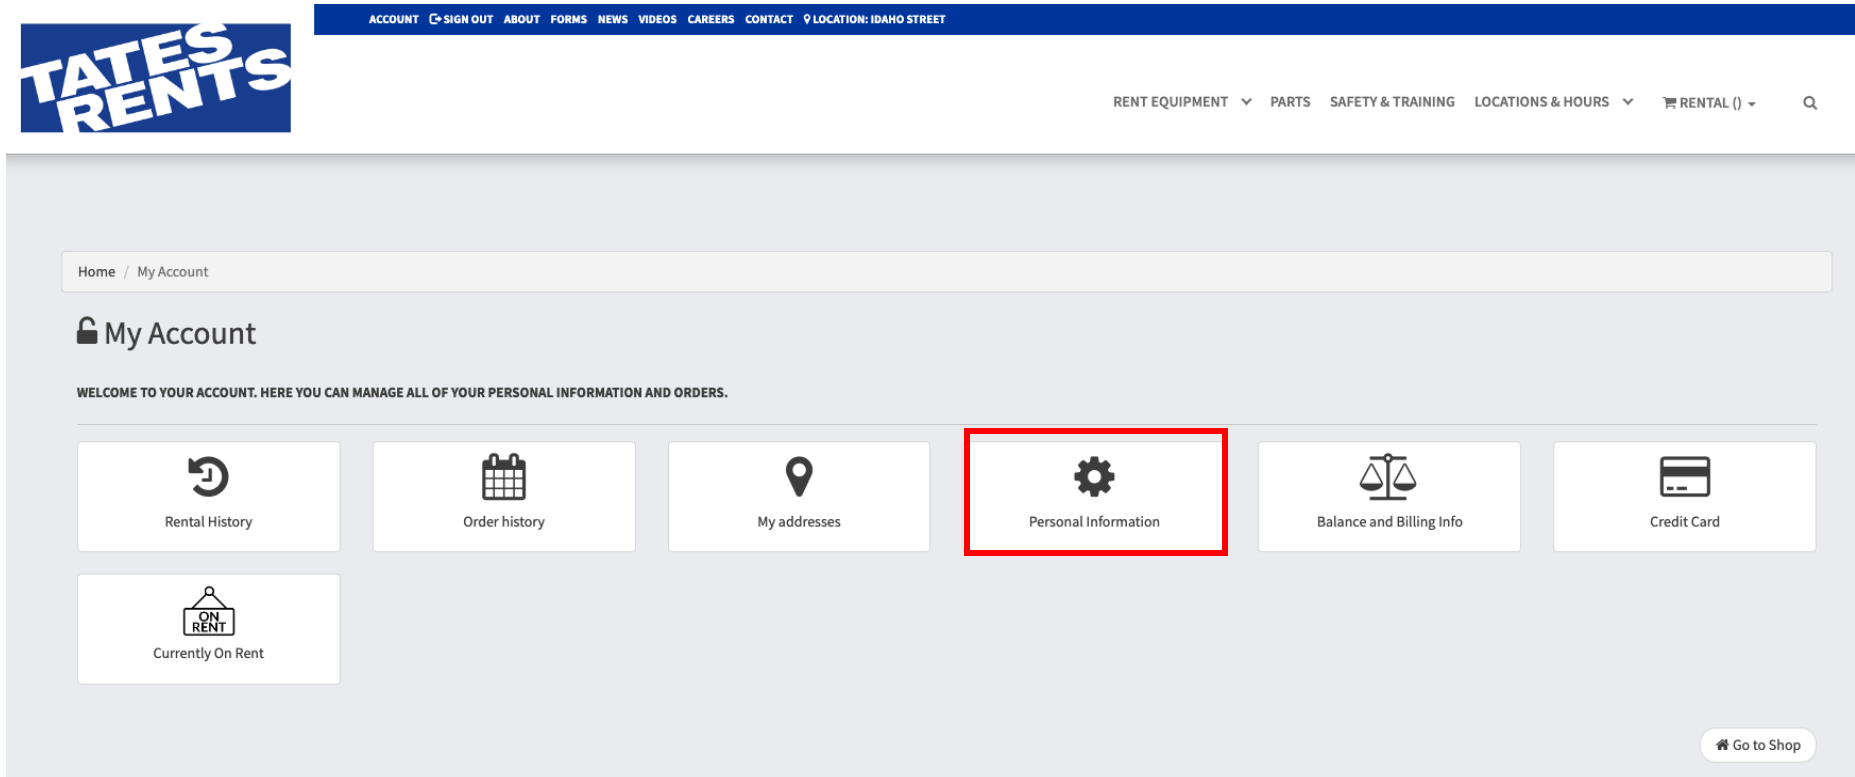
TATES RENTS

ACCOUNT SIGN OUT ABOUT FORMS NEWS VIDEOS CAREERS CONTACT LOCATION: IDAHO STREET

RENT EQUIPMENT PARTS SAFETY & TRAINING LOCATIONS & HOURS RENTAL ()

Home / My Account

My Account

WELCOME TO YOUR ACCOUNT. HERE YOU CAN MANAGE ALL OF YOUR PERSONAL INFORMATION AND ORDERS.

Rental History

Order history

My addresses

Personal Information

Balance and Billing Info

Credit Card

ON RENT

Currently On Rent

Go to Shop